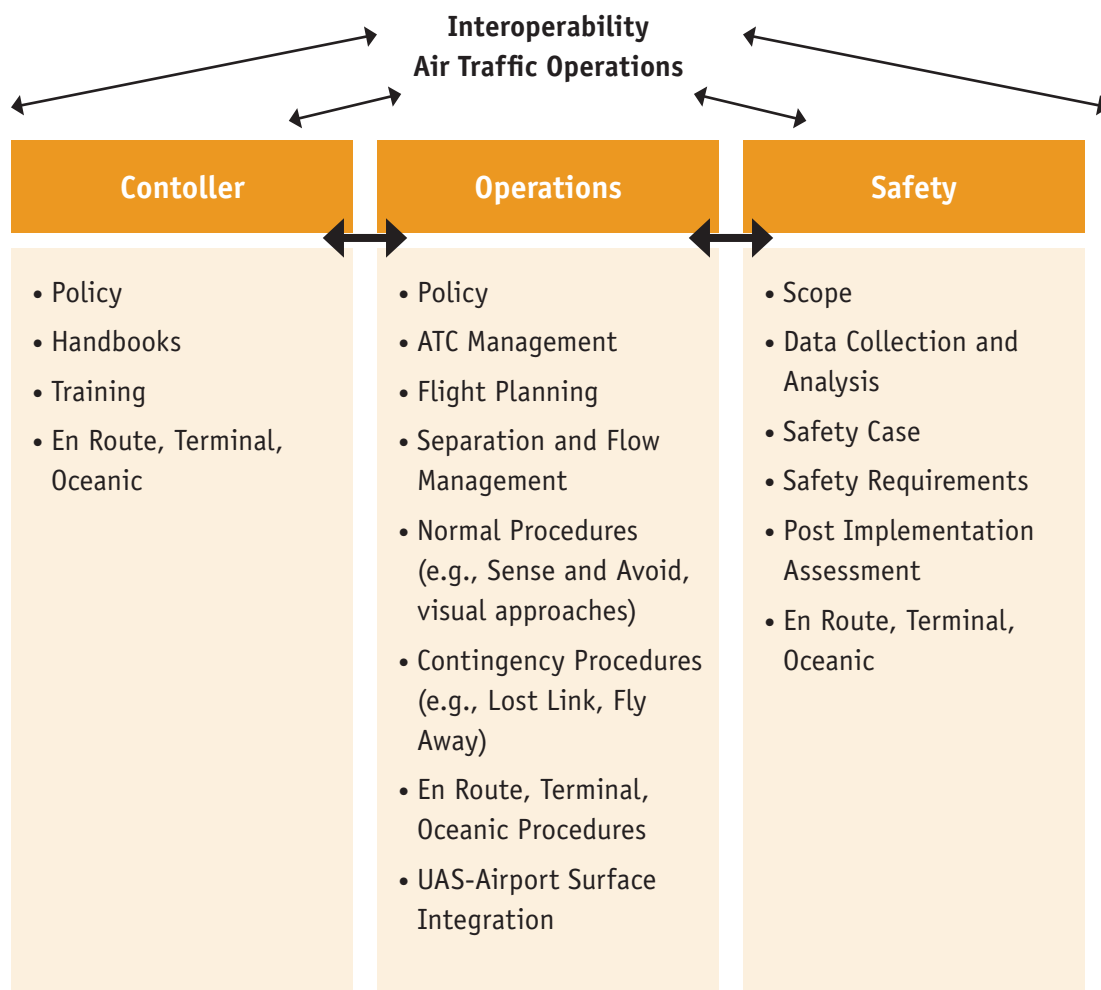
Interoperability
Air Traffic Operations

Contoller

• Policy
• Handbooks
• Training
• En Route, Terminal, Oceanic

Operations

• Policy
• ATC Management
• Flight Planning
• Separation and Flow Management
• Normal Procedures (e.g., Sense and Avoid, visual approaches)
• Contingency Procedures (e.g., Lost Link, Fly Away)
• En Route, Terminal, Oceanic Procedures
• UAS-Airport Surface Integration

Safety

• Scope
• Data Collection and Analysis
• Safety Case
• Safety Requirements
• Post Implementation Assessment
• En Route, Terminal, Oceanic